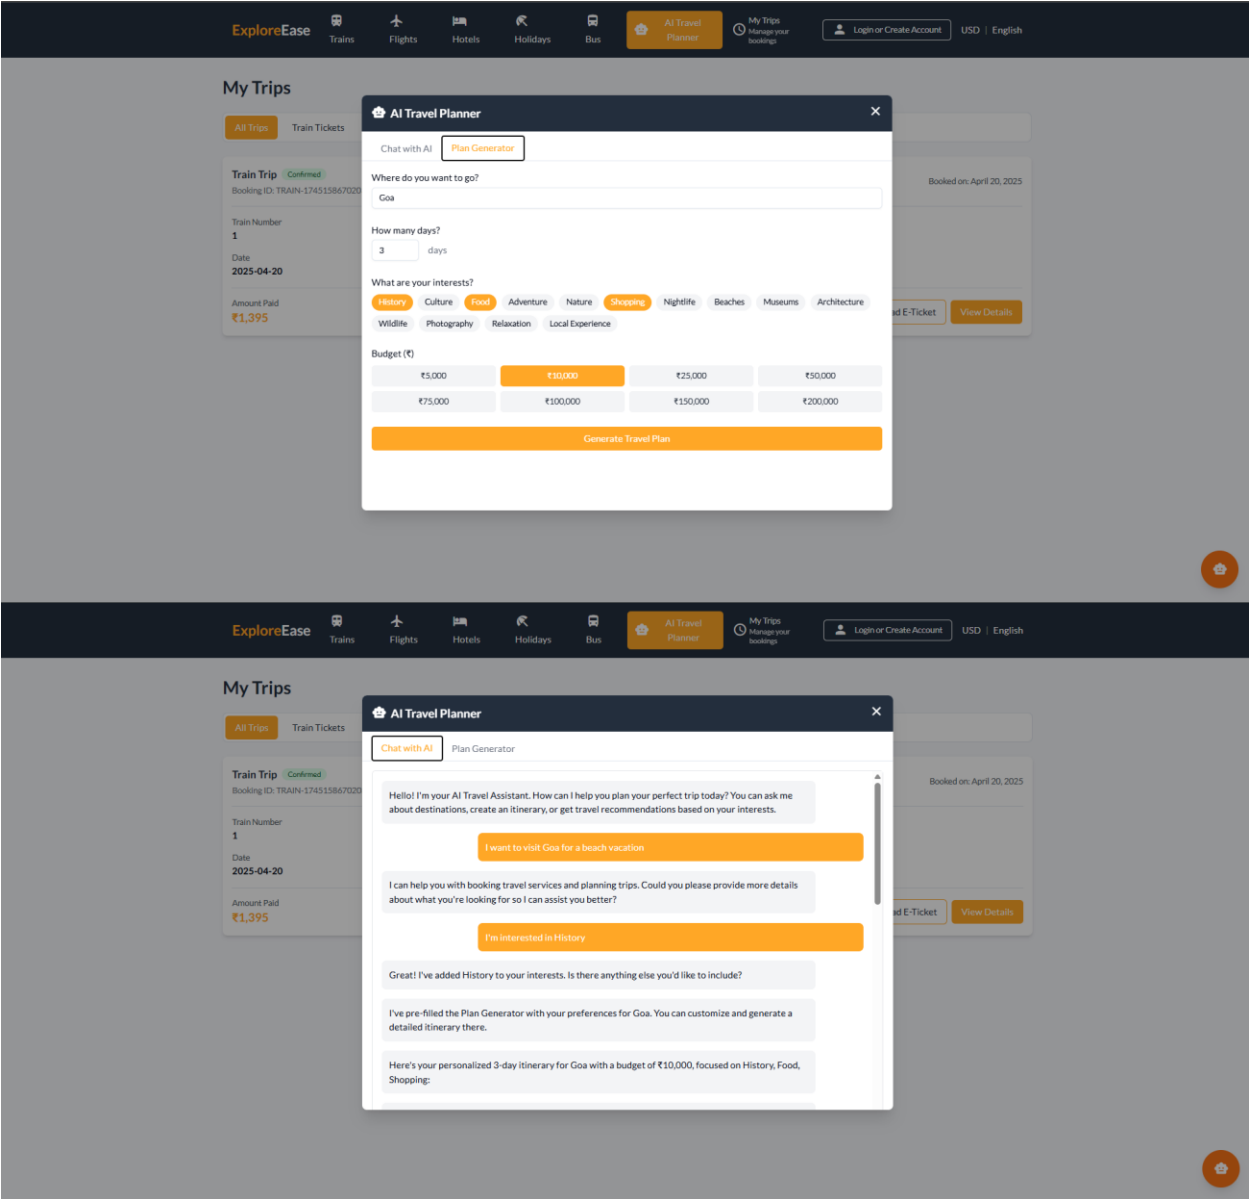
ExploreEase Trains Flights Hotels Holidays Bus AI Travel Planner My Trips Manage your bookings Login or Create Account USD | English

My Trips

All Trips Train Tickets

Train Trip Confirmed
Booking ID: TRAIN-174515867020

Train Number
1

Date
2025-04-20

Amount Paid
₹1,395

Booked on: April 20, 2025

d E-Ticket View Details

AI Travel Planner ×

Chat with AI Plan Generator

Where do you want to go?
Goa

How many days?
3 days

What are your interests?
History Culture Food Adventure Nature Shopping Nightlife Beaches Museums Architecture Wildlife Photography Relaxation Local Experience

Budget (₹)

| ₹5,000 | ₹10,000 | ₹25,000 | ₹50,000 |
|---|---|---|---|
| ₹75,000 | ₹100,000 | ₹150,000 | ₹200,000 |

Generate Travel Plan

ExploreEase Trains Flights Hotels Holidays Bus AI Travel Planner My Trips Manage your bookings Login or Create Account USD | English

My Trips

All Trips Train Tickets

Train Trip Confirmed
Booking ID: TRAIN-174515867020

Train Number
1

Date
2025-04-20

Amount Paid
₹1,395

Booked on: April 20, 2025

d E-Ticket View Details

AI Travel Planner ×

Chat with AI Plan Generator

Hello! I'm your AI Travel Assistant. How can I help you plan your perfect trip today? You can ask me about destinations, create an itinerary, or get travel recommendations based on your interests.

I want to visit Goa for a beach vacation

I can help you with booking travel services and planning trips. Could you please provide more details about what you're looking for so I can assist you better?

I'm interested in History

Great! I've added History to your interests. Is there anything else you'd like to include?

I've pre-filled the Plan Generator with your preferences for Goa. You can customize and generate a detailed itinerary there.

Here's your personalized 3-day itinerary for Goa with a budget of ₹10,000, focused on History, Food, Shopping: